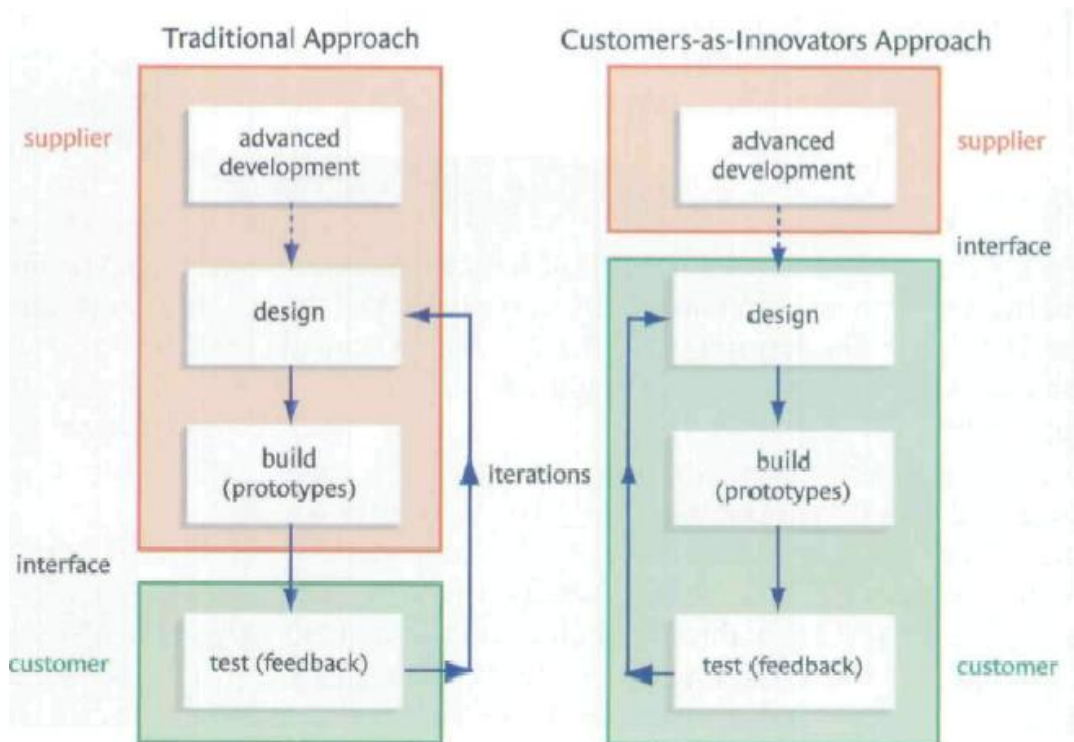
Traditional Approach

supplier

advanced development

design

build (prototypes)

interface

customer

test (feedback)

iterations

Customers-as-Innovators Approach

advanced development

supplier

interface

design

build (prototypes)

test (feedback)

customer